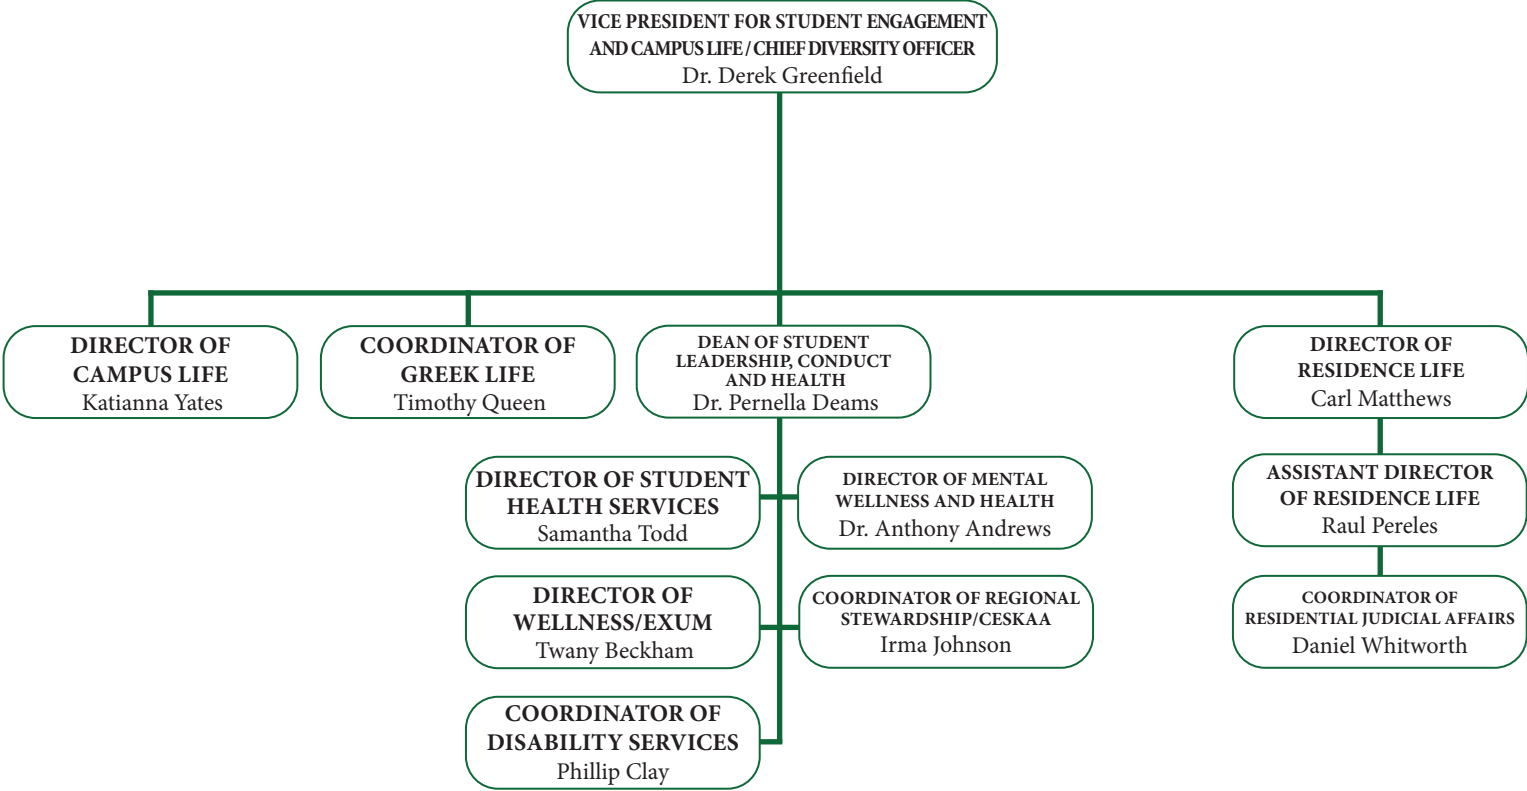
VICE PRESIDENT FOR STUDENT ENGAGEMENT AND CAMPUS LIFE / CHIEF DIVERSITY OFFICER
Dr. Derek Greenfield

DIRECTOR OF CAMPUS LIFE
Katianna Yates

COORDINATOR OF GREEK LIFE
Timothy Queen

DEAN OF STUDENT LEADERSHIP, CONDUCT AND HEALTH
Dr. Pernella Deams

DIRECTOR OF RESIDENCE LIFE
Carl Matthews

DIRECTOR OF STUDENT HEALTH SERVICES
Samantha Todd

DIRECTOR OF MENTAL WELLNESS AND HEALTH
Dr. Anthony Andrews

ASSISTANT DIRECTOR OF RESIDENCE LIFE
Raul Pereles

DIRECTOR OF WELLNESS/EXUM
Twany Beckham

COORDINATOR OF REGIONAL STEWARDSHIP/CESKAA
Irma Johnson

COORDINATOR OF RESIDENTIAL JUDICIAL AFFAIRS
Daniel Whitworth

COORDINATOR OF DISABILITY SERVICES
Phillip Clay